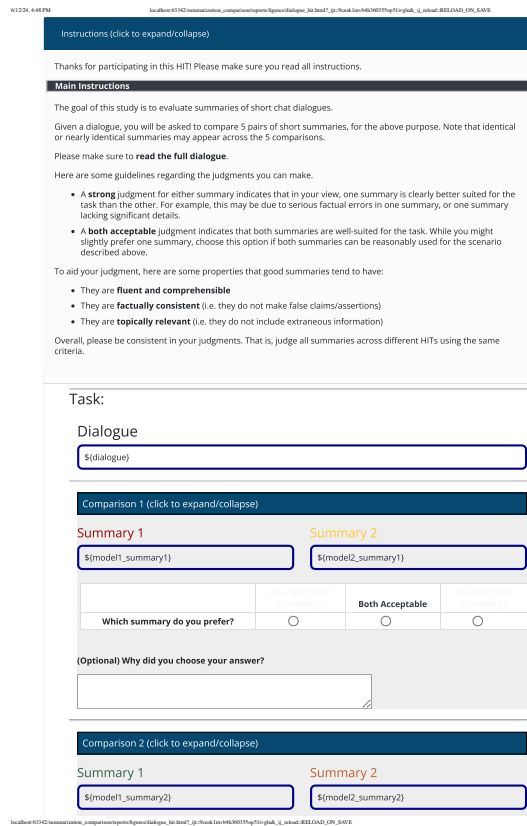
6/12/24, 4:48 PM

localhost:63342/summarization_comparison/reports/figures/dialogue_hit.html?_ijt=9cauk1nsvb4h36035op51ivgln&_ij_reload=RELOAD_ON_SAVE

Instructions (click to expand/collapse)

Thanks for participating in this HIT! Please make sure you read all instructions.

Main Instructions

The goal of this study is to evaluate summaries of short chat dialogues.

Given a dialogue, you will be asked to compare 5 pairs of short summaries, for the above purpose. Note that identical or nearly identical summaries may appear across the 5 comparisons.

Please make sure to **read the full dialogue**.

Here are some guidelines regarding the judgments you can make.

- A **strong** judgment for either summary indicates that in your view, one summary is clearly better suited for the task than the other. For example, this may be due to serious factual errors in one summary, or one summary lacking significant details.
- A **both acceptable** judgment indicates that both summaries are well-suited for the task. While you might slightly prefer one summary, choose this option if both summaries can be reasonably used for the scenario described above.

To aid your judgment, here are some properties that good summaries tend to have:

- They are **fluent and comprehensible**
- They are **factually consistent** (i.e. they do not make false claims/assertions)
- They are **topically relevant** (i.e. they do not include extraneous information)

Overall, please be consistent in your judgments. That is, judge all summaries across different HITs using the same criteria.

Task:

Dialogue

${dialogue}

Comparison 1 (click to expand/collapse)

Summary 1

${model1_summary1}

Summary 2

${model2_summary1}

| | Strongly Prefer Summary 1 | Both Acceptable | Strongly Prefer Summary 2 |
|---|---|---|---|
| Which summary do you prefer? | ◯ | ◯ | ◯ |

(Optional) Why did you choose your answer?

Comparison 2 (click to expand/collapse)

Summary 1

${model1_summary2}

Summary 2

${model2_summary2}

localhost:63342/summarization_comparison/reports/figures/dialogue_hit.html?_ijt=9cauk1nsvb4h36035op51ivgln&_ij_reload=RELOAD_ON_SAVE